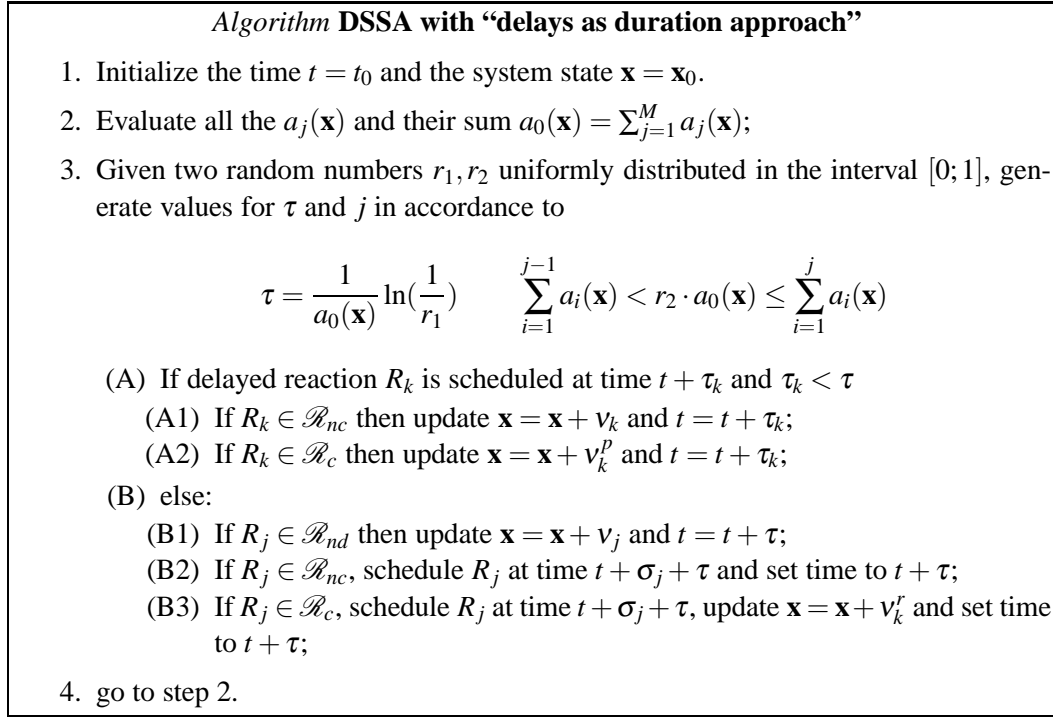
*Algorithm* **DSSA with "delays as duration approach"**

1. Initialize the time $t = t_0$ and the system state $\mathbf{x} = \mathbf{x}_0$.

2. Evaluate all the $a_j(\mathbf{x})$ and their sum $a_0(\mathbf{x}) = \sum_{j=1}^{M} a_j(\mathbf{x})$;

3. Given two random numbers $r_1, r_2$ uniformly distributed in the interval $[0;1]$, generate values for $\tau$ and $j$ in accordance to

$$\tau = \frac{1}{a_0(\mathbf{x})} \ln(\frac{1}{r_1}) \qquad \sum_{i=1}^{j-1} a_i(\mathbf{x}) < r_2 \cdot a_0(\mathbf{x}) \leq \sum_{i=1}^{j} a_i(\mathbf{x})$$

(A) If delayed reaction $R_k$ is scheduled at time $t + \tau_k$ and $\tau_k < \tau$

(A1) If $R_k \in \mathscr{R}_{nc}$ then update $\mathbf{x} = \mathbf{x} + \nu_k$ and $t = t + \tau_k$;

(A2) If $R_k \in \mathscr{R}_c$ then update $\mathbf{x} = \mathbf{x} + \nu_k^p$ and $t = t + \tau_k$;

(B) else:

(B1) If $R_j \in \mathscr{R}_{nd}$ then update $\mathbf{x} = \mathbf{x} + \nu_j$ and $t = t + \tau$;

(B2) If $R_j \in \mathscr{R}_{nc}$, schedule $R_j$ at time $t + \sigma_j + \tau$ and set time to $t + \tau$;

(B3) If $R_j \in \mathscr{R}_c$, schedule $R_j$ at time $t + \sigma_j + \tau$, update $\mathbf{x} = \mathbf{x} + \nu_k^r$ and set time to $t + \tau$;

4. go to step 2.